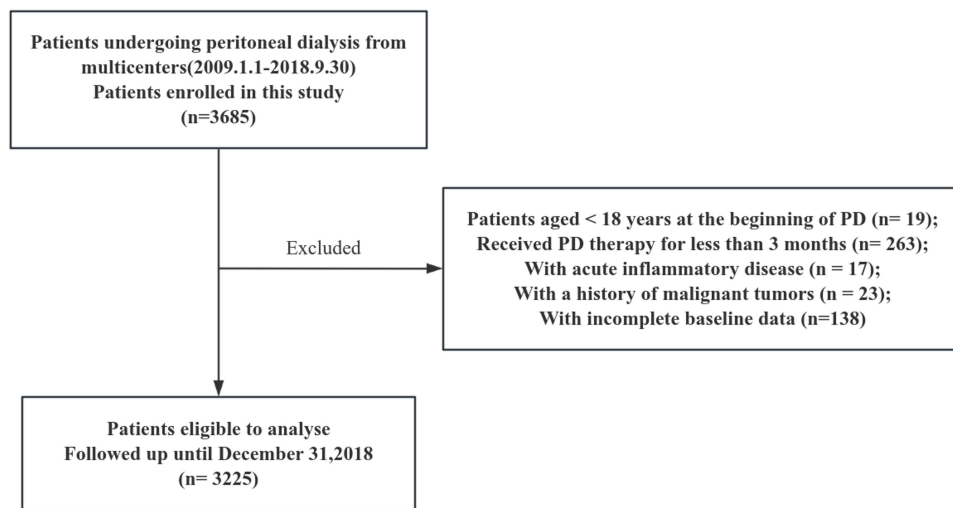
Patients undergoing peritoneal dialysis from multicenters(2009.1.1-2018.9.30)
Patients enrolled in this study
(n=3685)

Excluded

Patients aged < 18 years at the beginning of PD (n= 19);
Received PD therapy for less than 3 months (n= 263);
With acute inflammatory disease (n = 17);
With a history of malignant tumors (n = 23);
With incomplete baseline data (n=138)

Patients eligible to analyse
Followed up until December 31,2018
(n= 3225)